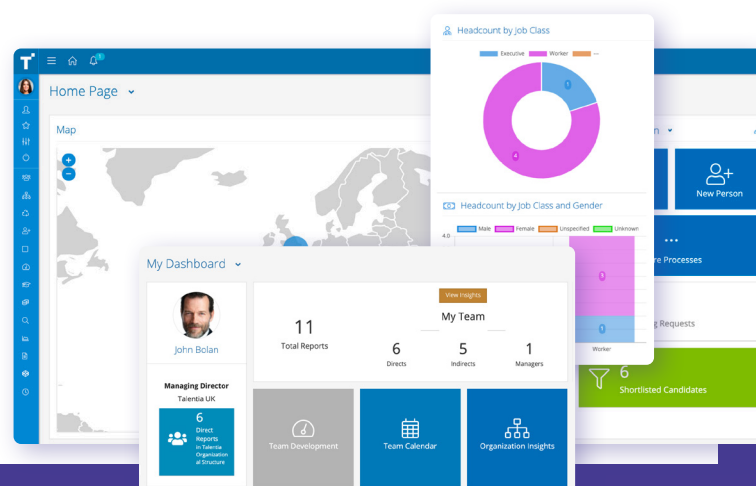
T

Home Page

Map

Headcount by Job Class

Executive Worker ---

1

4

Headcount by Job Class and Gender

Male Female Unspecified Unknown

4.0

3

1

Worker

New Person

re Processes

g Requests

6

Shortlisted Candidates

My Dashboard

John Bolan

Managing Director

Talentia UK

6

Direct Reports In Talentia Organizational Structure

11

Total Reports

View Insights

My Team

6

Directs

5

Indirects

1

Managers

Team Development

Team Calendar

Organization Insights